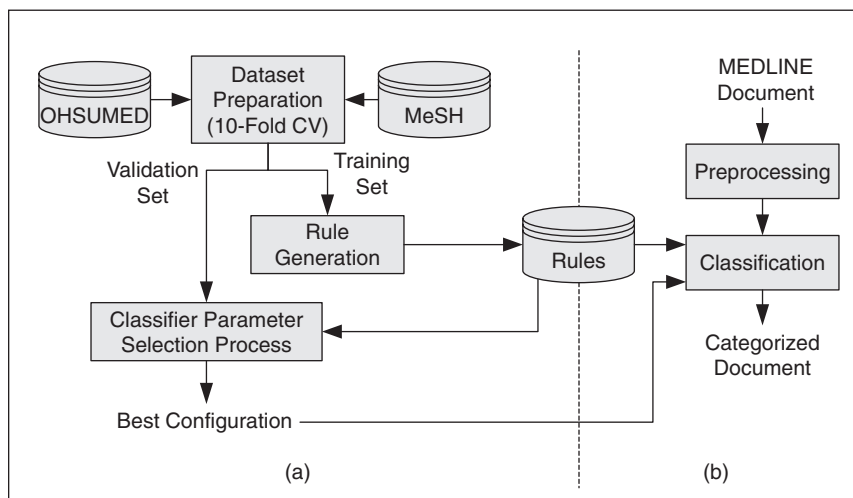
OHSUMED

Dataset Preparation (10-Fold CV)

MeSH

Validation Set

Training Set

Rule Generation

Rules

Classifier Parameter Selection Process

Best Configuration

(a)

MEDLINE Document

Preprocessing

Classification

Categorized Document

(b)